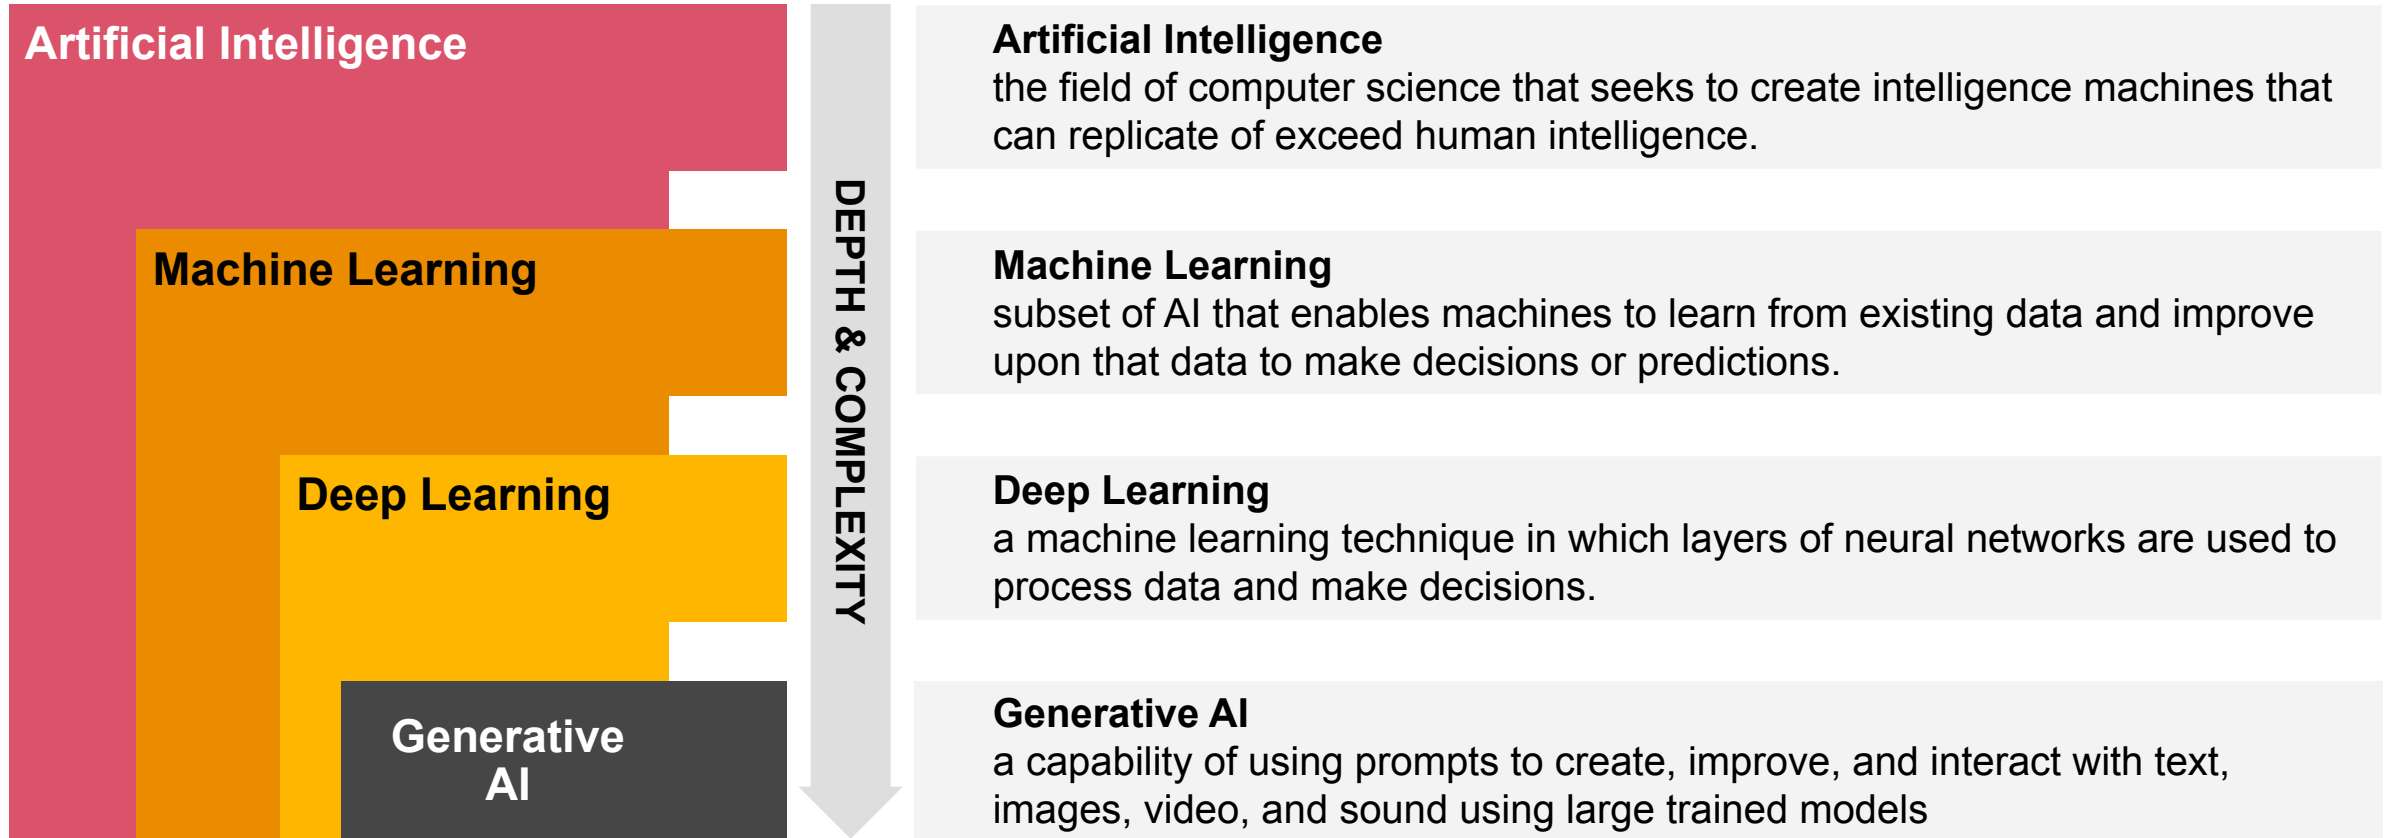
Artificial Intelligence

Machine Learning

Deep Learning

Generative AI

DEPTH & COMPLEXITY

Artificial Intelligence
the field of computer science that seeks to create intelligence machines that can replicate of exceed human intelligence.

Machine Learning
subset of AI that enables machines to learn from existing data and improve upon that data to make decisions or predictions.

Deep Learning
a machine learning technique in which layers of neural networks are used to process data and make decisions.

Generative AI
a capability of using prompts to create, improve, and interact with text, images, video, and sound using large trained models